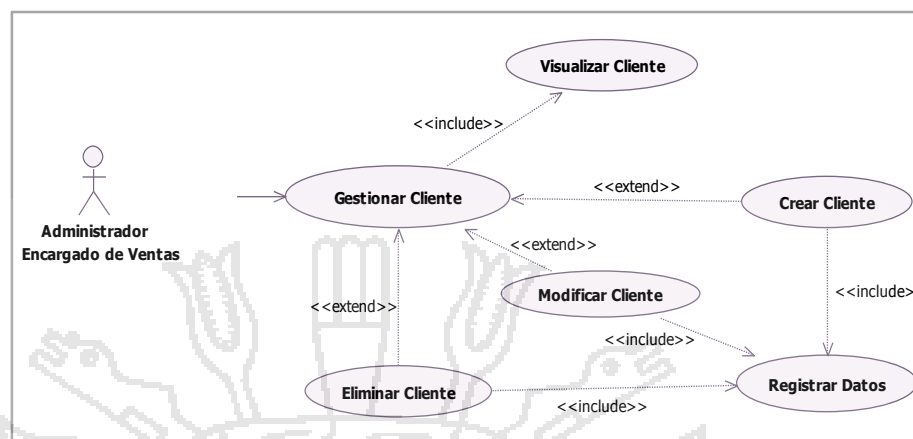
Visualizar Cliente

<<include>>

Administrador
Encargado de Ventas

Gestionar Cliente

<<extend>>

Crear Cliente

<<extend>>

Modificar Cliente

<<include>>

<<extend>>

<<include>>

Eliminar Cliente

Registrar Datos

<<include>>